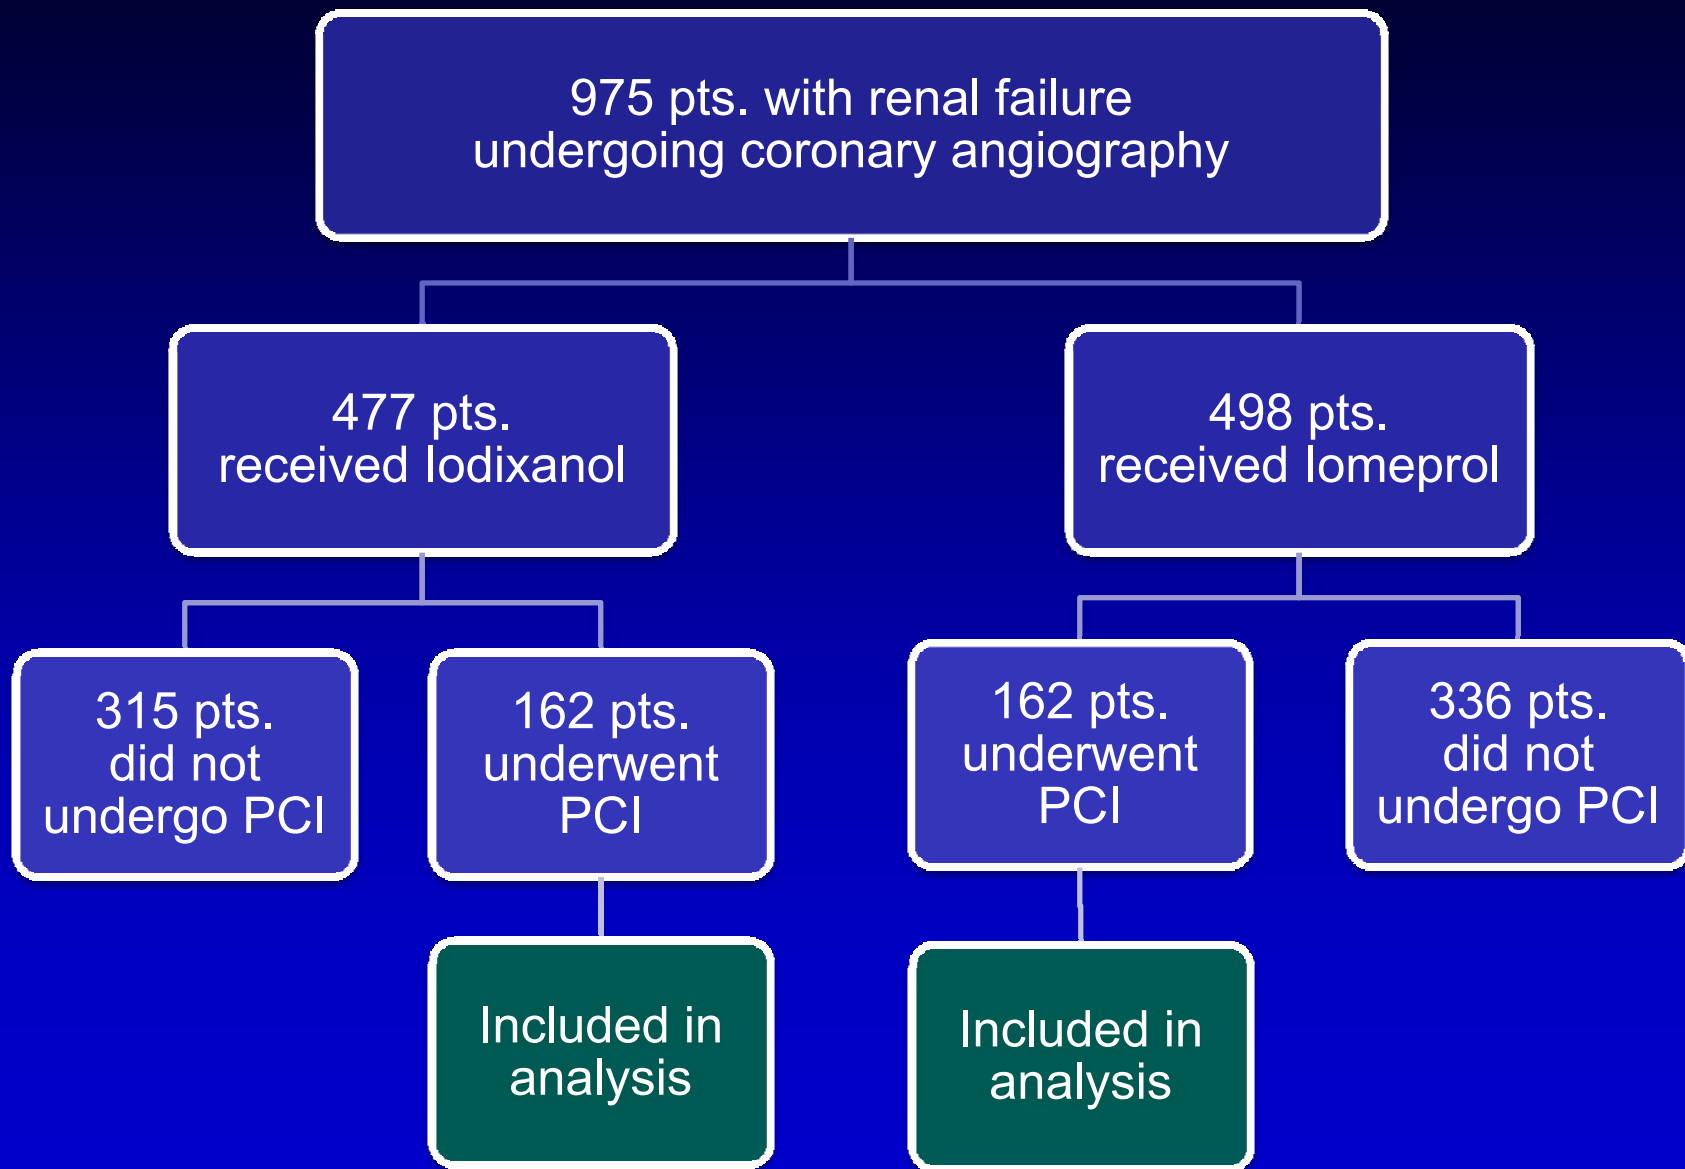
975 pts. with renal failure undergoing coronary angiography

477 pts. received Iodixanol

498 pts. received Iomeprol

315 pts. did not undergo PCI

162 pts. underwent PCI

162 pts. underwent PCI

336 pts. did not undergo PCI

Included in analysis

Included in analysis